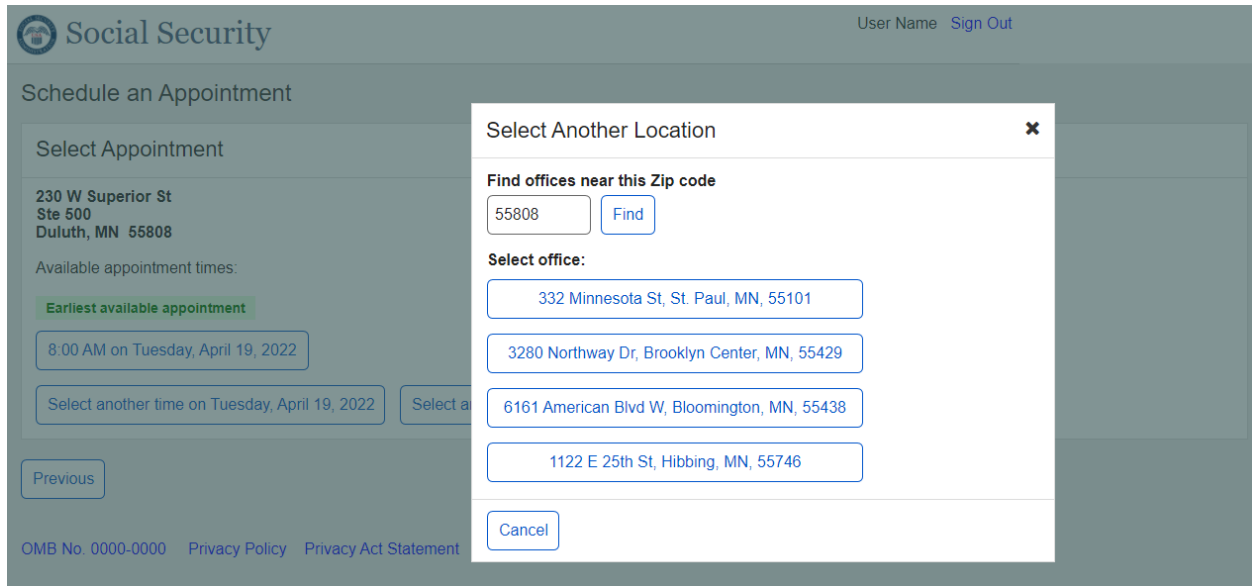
Social Security

User Name Sign Out

Schedule an Appointment

Select Appointment

230 W Superior St
Ste 500
Duluth, MN 55808

Available appointment times:

Earliest available appointment

8:00 AM on Tuesday, April 19, 2022

Select another time on Tuesday, April 19, 2022

Select a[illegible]

Previous

OMB No. 0000-0000 Privacy Policy Privacy Act Statement

Select Another Location

×

Find offices near this Zip code

55808

Find

Select office:

332 Minnesota St, St. Paul, MN, 55101

3280 Northway Dr, Brooklyn Center, MN, 55429

6161 American Blvd W, Bloomington, MN, 55438

1122 E 25th St, Hibbing, MN, 55746

Cancel